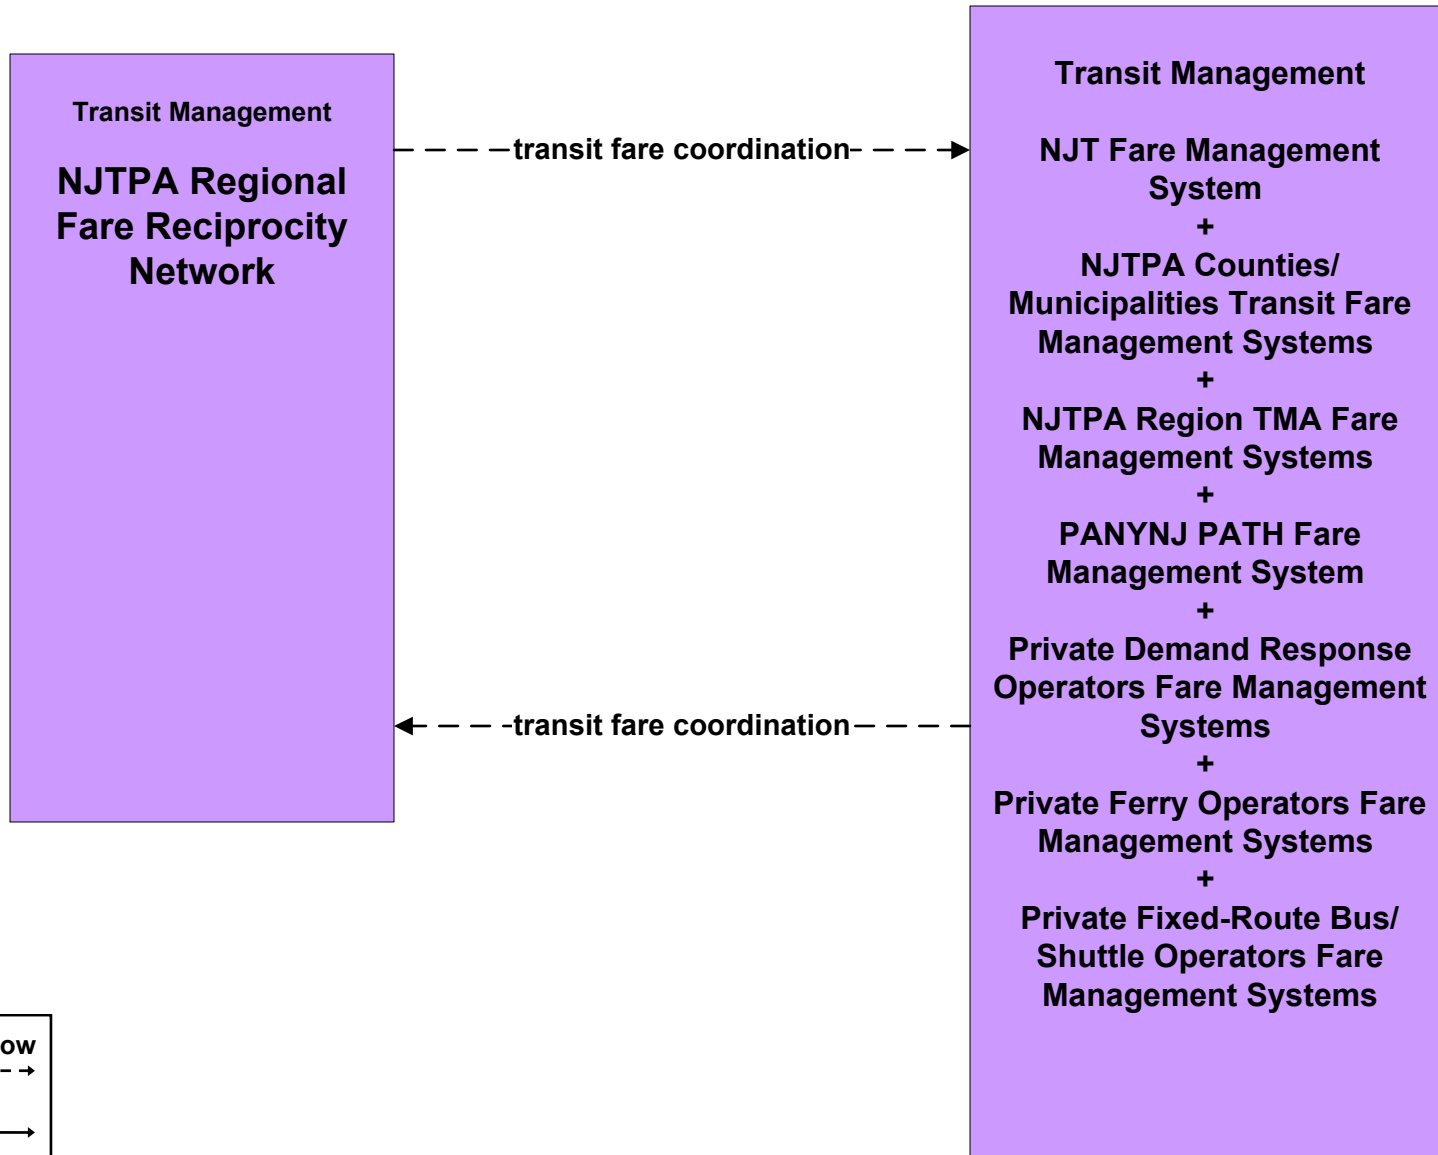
Transit Management

NJTPA Regional Fare Reciprocity Network

transit fare coordination

Transit Management

NJT Fare Management System
+
NJTPA Counties/ Municipalities Transit Fare Management Systems
+
NJTPA Region TMA Fare Management Systems
+
PANYNJ PATH Fare Management System
+
Private Demand Response Operators Fare Management Systems
+
Private Ferry Operators Fare Management Systems
+
Private Fixed-Route Bus/ Shuttle Operators Fare Management Systems

transit fare coordination

ow